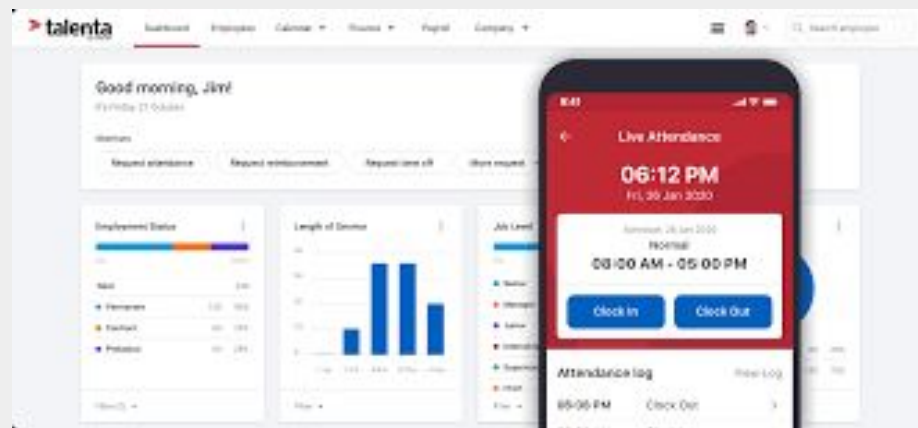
talenta

Dashboard Employee Calendar ▾ Finance ▾ Payroll Company ▾

Search employee

Good morning, Jim!

Shortcut

Request attendance Request reimbursement Request time off More request

Employment Status

Total

Permanent

Contract

Probation

Length of Service

Job Level

Live Attendance

06:12 PM

Fri, 26 Jan 2020

Normal

08:00 AM - 05:00 PM

Clock In

Clock Out

Attendance log

View Log

05:00 PM

Clock Out